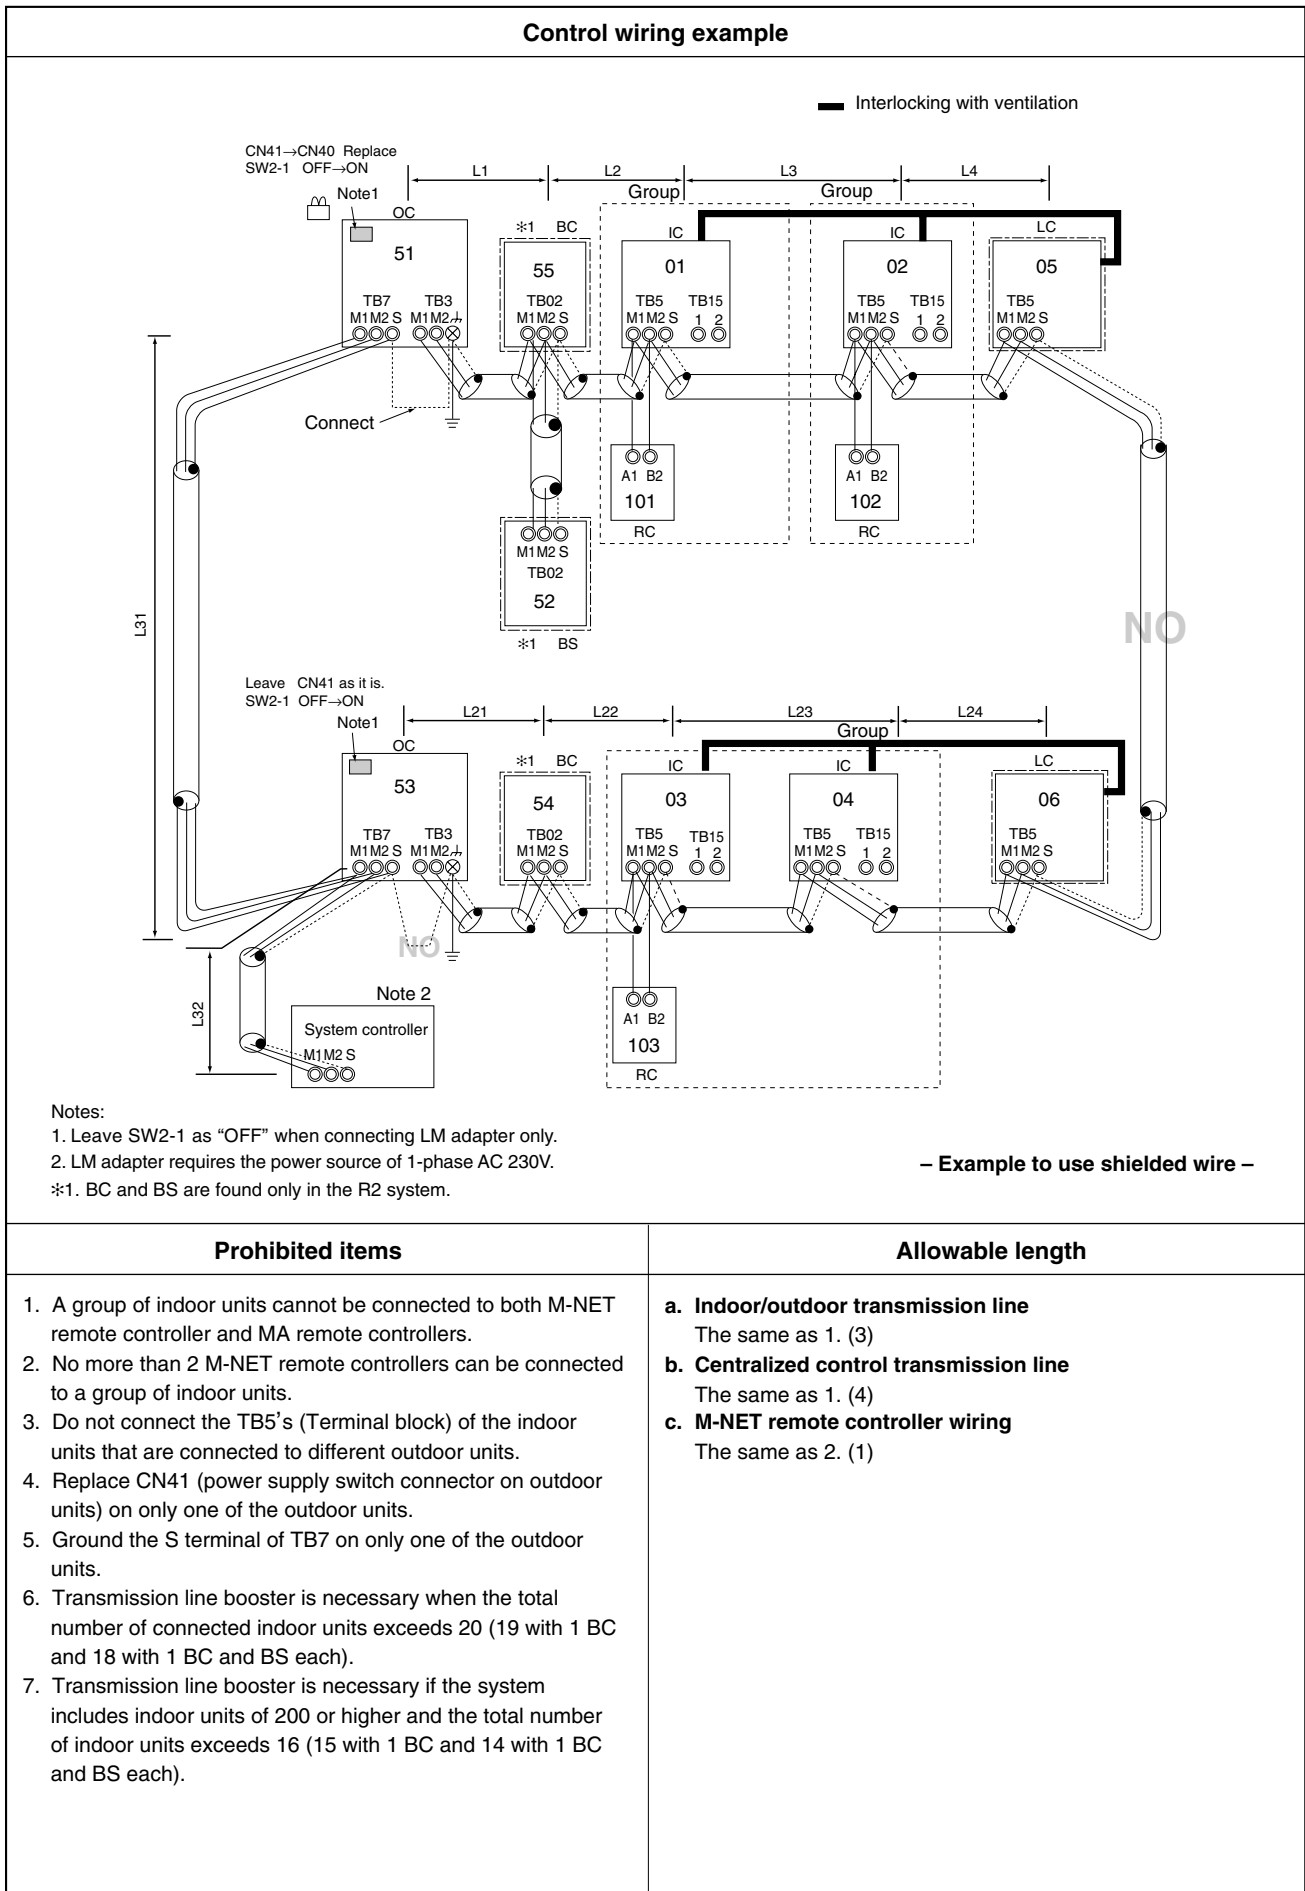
Control wiring example

Interlocking with ventilation

CN41→CN40 Replace
SW2-1 OFF→ON

Note1

OC

51

TB7
M1 M2 S

TB3
M1 M2

L1

L2

L3

L4

Group

Group

*1 BC

55

TB02
M1 M2 S

IC

01

TB5
M1 M2 S

TB15
1 2

IC

02

TB5
M1 M2 S

TB15
1 2

LC

05

TB5
M1 M2 S

Connect

A1 B2

101

RC

A1 B2

102

RC

M1 M2 S
TB02

52

*1 BS

L31

NO

Leave CN41 as it is.
SW2-1 OFF→ON

Note1

OC

53

TB7
M1 M2 S

TB3
M1 M2

L21

L22

L23

L24

Group

*1 BC

54

TB02
M1 M2 S

IC

03

TB5
M1 M2 S

TB15
1 2

IC

04

TB5
M1 M2 S

TB15
1 2

LC

06

TB5
M1 M2 S

NO

L32

Note 2

System controller

M1 M2 S

A1 B2

103

RC

Notes:
1. Leave SW2-1 as "OFF" when connecting LM adapter only.
2. LM adapter requires the power source of 1-phase AC 230V.
*1. BC and BS are found only in the R2 system.

– Example to use shielded wire –

Prohibited items

1. A group of indoor units cannot be connected to both M-NET remote controller and MA remote controllers.
2. No more than 2 M-NET remote controllers can be connected to a group of indoor units.
3. Do not connect the TB5's (Terminal block) of the indoor units that are connected to different outdoor units.
4. Replace CN41 (power supply switch connector on outdoor units) on only one of the outdoor units.
5. Ground the S terminal of TB7 on only one of the outdoor units.
6. Transmission line booster is necessary when the total number of connected indoor units exceeds 20 (19 with 1 BC and 18 with 1 BC and BS each).
7. Transmission line booster is necessary if the system includes indoor units of 200 or higher and the total number of indoor units exceeds 16 (15 with 1 BC and 14 with 1 BC and BS each).

Allowable length

a. Indoor/outdoor transmission line
The same as 1. (3)
b. Centralized control transmission line
The same as 1. (4)
c. M-NET remote controller wiring
The same as 2. (1)